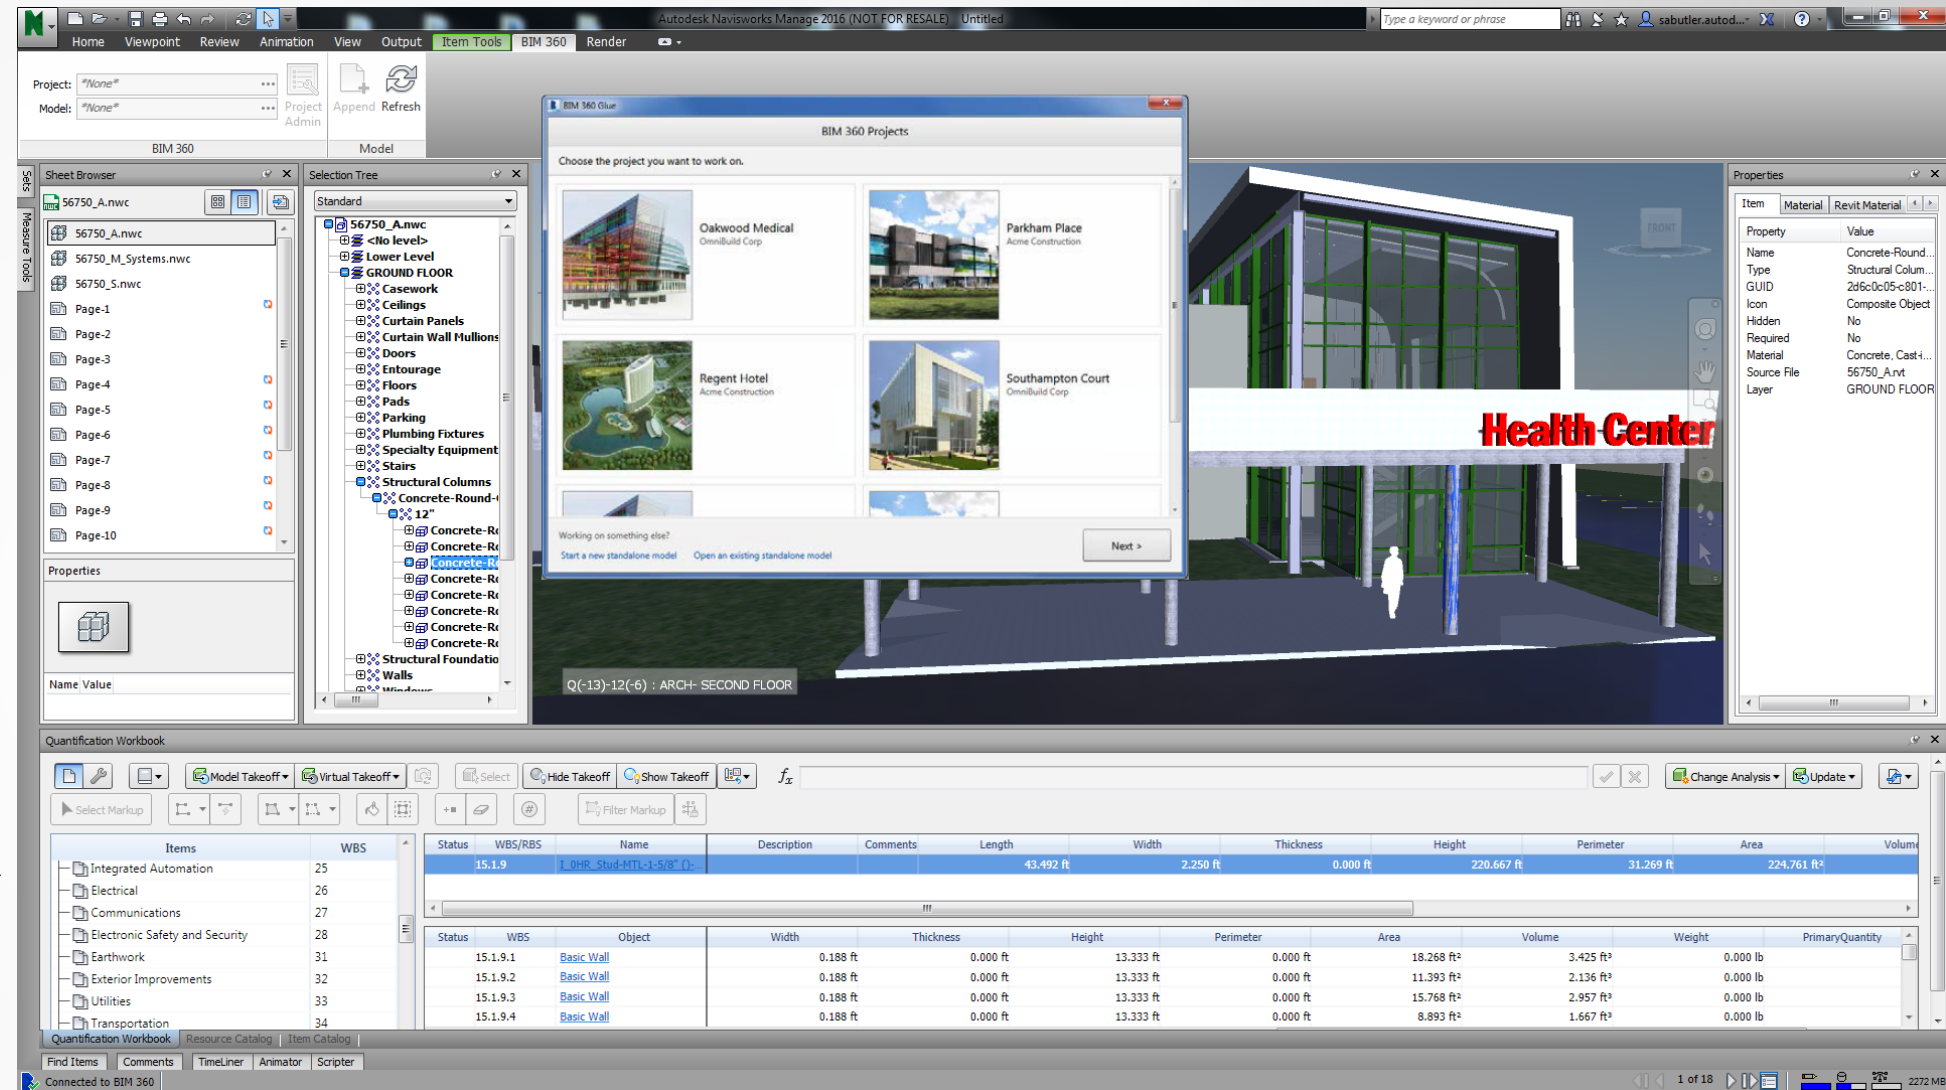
Autodesk Navisworks Manage 2016 (NOT FOR RESALE) Untitled

Type a keyword or phrase

sabutler.autod...

Home Viewpoint Review Animation View Output Item Tools BIM 360 Render

Project: *None*
Model: *None*
Project Admin
Append
Refresh
BIM 360
Model

Sheet Browser
56750_A.nwc
56750_A.nwc
56750_M_Systems.nwc
56750_S.nwc
Page-1
Page-2
Page-3
Page-4
Page-5
Page-6
Page-7
Page-8
Page-9
Page-10

Properties
Name Value

Selection Tree
Standard
56750_A.nwc
<No level>
Lower Level
GROUND FLOOR
Casework
Ceilings
Curtain Panels
Curtain Wall Mullions
Doors
Entourage
Floors
Pads
Parking
Plumbing Fixtures
Specialty Equipment
Stairs
Structural Columns
Concrete-Round-
12"
Concrete-R
Concrete-R
Concrete-R
Concrete-R
Concrete-R
Concrete-R
Concrete-R
Concrete-R
Structural Foundatio
Walls

BIM 360 Glue
BIM 360 Projects
Choose the project you want to work on.
Oakwood Medical
OmniBuild Corp
Parkham Place
Acme Construction
Regent Hotel
Acme Construction
Southampton Court
OmniBuild Corp
Working on something else?
Start a new standalone model
Open an existing standalone model
Next >

Health Center
FRONT
Q(-13)-12(-6) : ARCH- SECOND FLOOR

Properties
Item Material Revit Material

| Property | Value |
|---|---|
| Name | Concrete-Round... |
| Type | Structural Colum... |
| GUID | 2d6c0c05-c801-... |
| Icon | Composite Object |
| Hidden | No |
| Required | No |
| Material | Concrete, Cast-i... |
| Source File | 56750_A.rvt |
| Layer | GROUND FLOOR |

Quantification Workbook
Model Takeoff Virtual Takeoff Select Hide Takeoff Show Takeoff $f_x$ Change Analysis Update
Select Markup Filter Markup

| Items | WBS |
|---|---|
| Integrated Automation | 25 |
| Electrical | 26 |
| Communications | 27 |
| Electronic Safety and Security | 28 |
| Earthwork | 31 |
| Exterior Improvements | 32 |
| Utilities | 33 |
| Transportation | 34 |

| Status | WBS/RBS | Name | Description | Comments | Length | Width | Thickness | Height | Perimeter | Area | Volume |
|---|---|---|---|---|---|---|---|---|---|---|---|
| | 15.1.9 | I_0HR_Stud-MTL-1-5/8" ()- | | | 43.492 ft | 2.250 ft | 0.000 ft | 220.667 ft | 31.269 ft | 224.761 ft² | |

| Status | WBS | Object | Width | Thickness | Height | Perimeter | Area | Volume | Weight | PrimaryQuantity |
|---|---|---|---|---|---|---|---|---|---|---|
| | 15.1.9.1 | Basic Wall | 0.188 ft | 0.000 ft | 13.333 ft | 0.000 ft | 18.268 ft² | 3.425 ft³ | 0.000 lb | |
| | 15.1.9.2 | Basic Wall | 0.188 ft | 0.000 ft | 13.333 ft | 0.000 ft | 11.393 ft² | 2.136 ft³ | 0.000 lb | |
| | 15.1.9.3 | Basic Wall | 0.188 ft | 0.000 ft | 13.333 ft | 0.000 ft | 15.768 ft² | 2.957 ft³ | 0.000 lb | |
| | 15.1.9.4 | Basic Wall | 0.188 ft | 0.000 ft | 13.333 ft | 0.000 ft | 8.893 ft² | 1.667 ft³ | 0.000 lb | |

Quantification Workbook Resource Catalog Item Catalog
Find Items Comments TimeLiner Animator Scripter
Connected to BIM 360
1 of 18
2272 MB
Sets Measure Tools